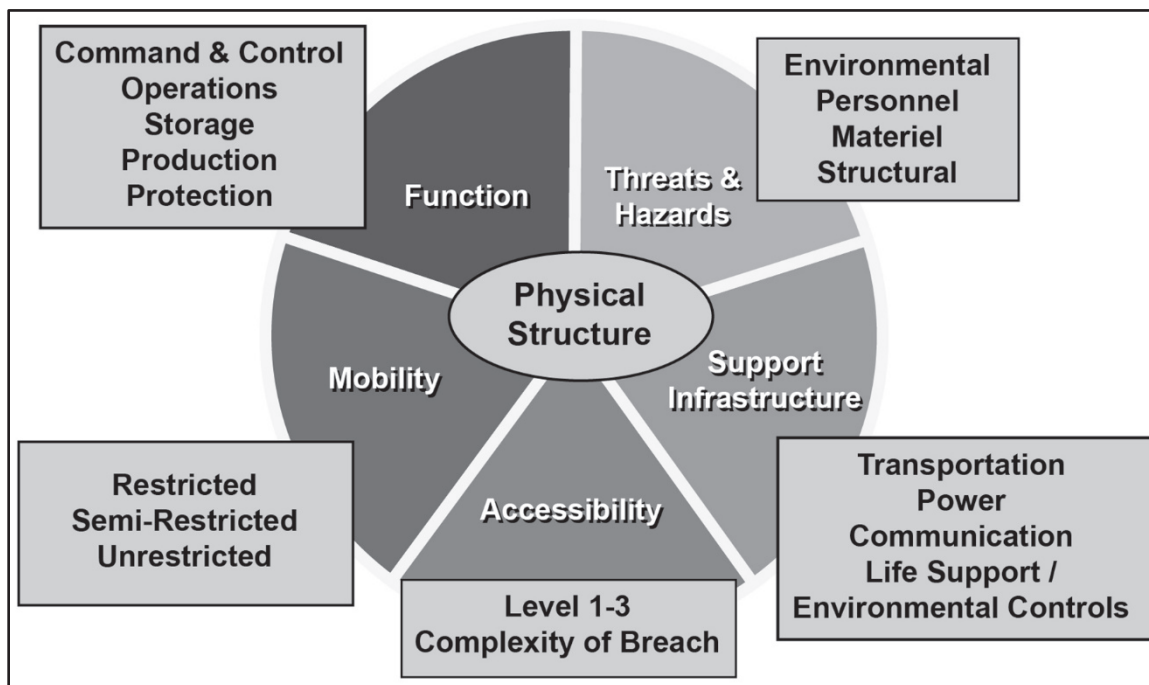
Command & Control
Operations
Storage
Production
Protection

Function

Threats & Hazards

Environmental
Personnel
Materiel
Structural

Physical Structure

Mobility

Support Infrastructure

Restricted
Semi-Restricted
Unrestricted

Accessibility

Transportation
Power
Communication
Life Support /
Environmental Controls

Level 1-3
Complexity of Breach